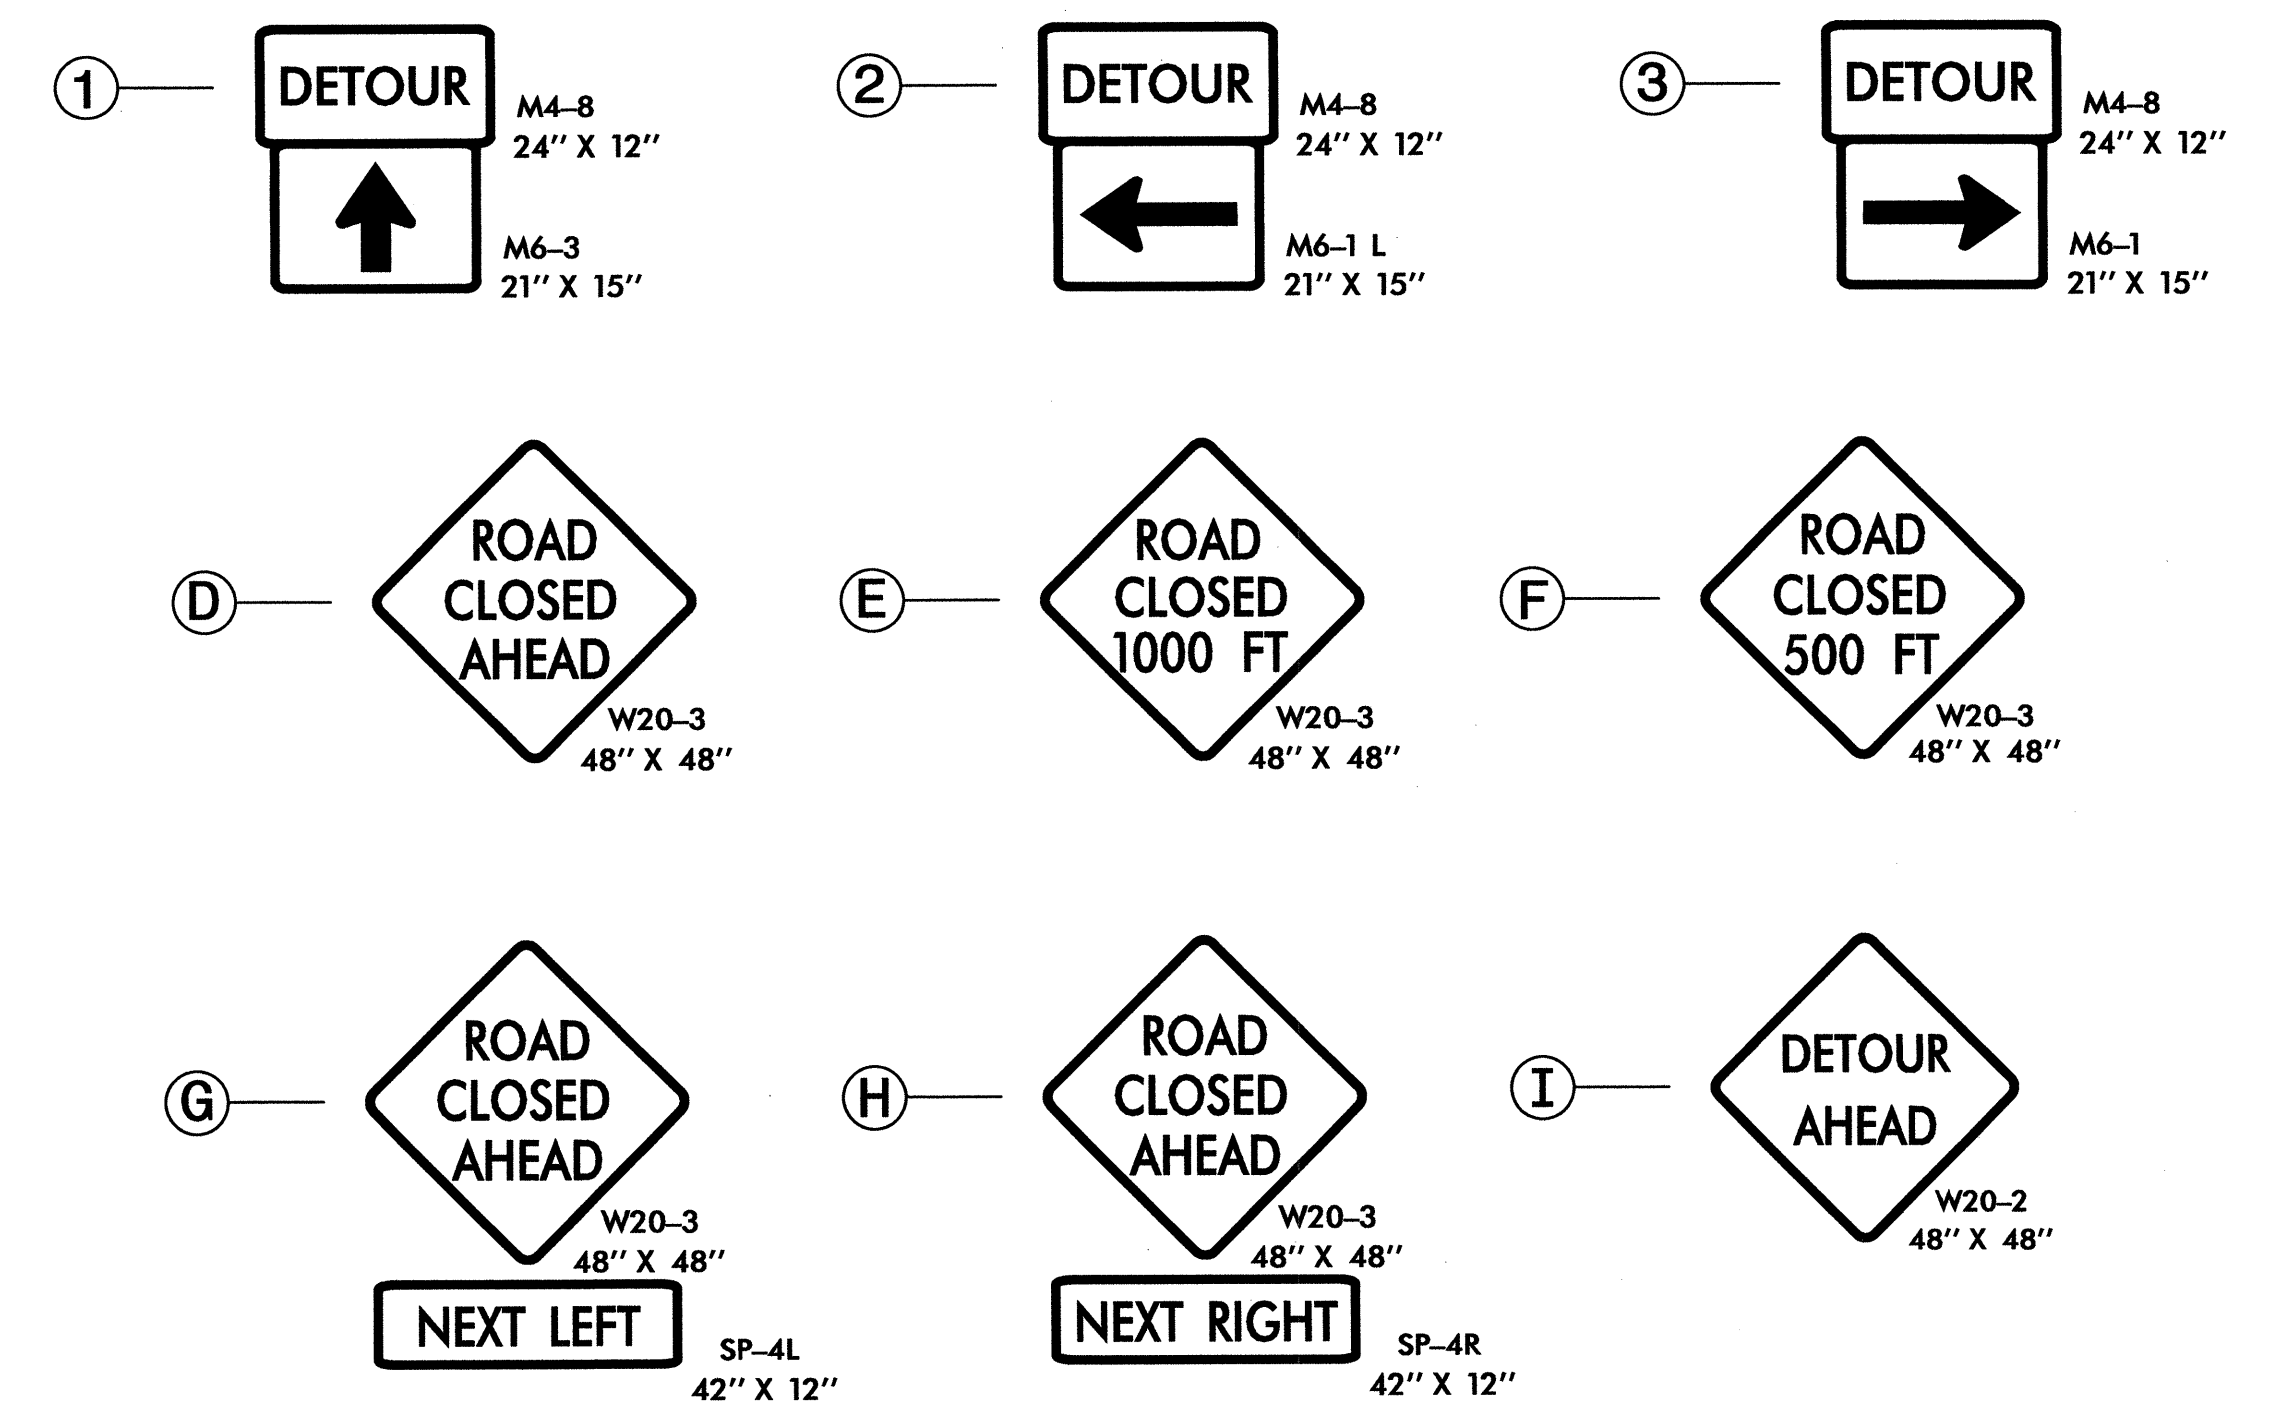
① DETOUR M4–8 24'' X 12'' M6–3 21'' X 15''

② DETOUR M4–8 24'' X 12'' M6–1 L 21'' X 15''

③ DETOUR M4–8 24'' X 12'' M6–1 21'' X 15''

D ROAD CLOSED AHEAD W20–3 48'' X 48''

E ROAD CLOSED 1000 FT W20–3 48'' X 48''

F ROAD CLOSED 500 FT W20–3 48'' X 48''

G ROAD CLOSED AHEAD W20–3 48'' X 48'' NEXT LEFT SP–4L 42'' X 12''

H ROAD CLOSED AHEAD W20–3 48'' X 48'' NEXT RIGHT SP–4R 42'' X 12''

I DETOUR AHEAD W20–2 48'' X 48''